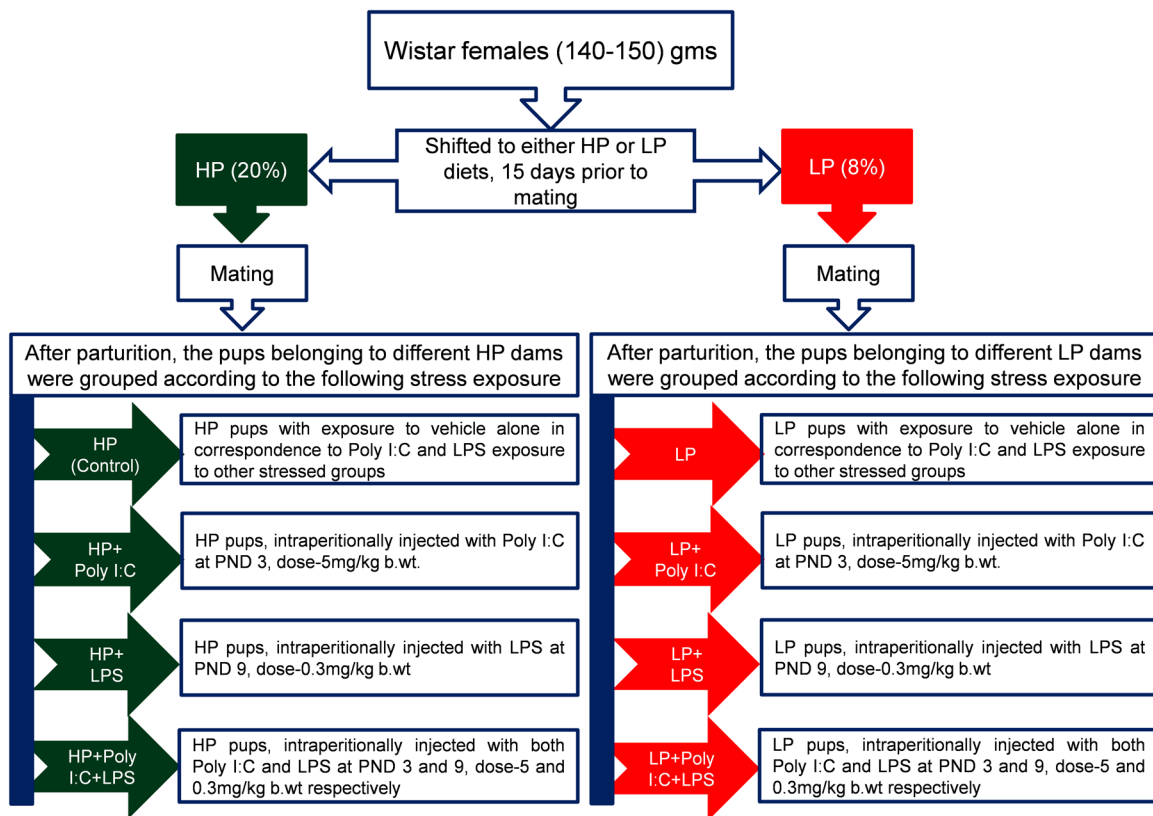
Wistar females (140-150) gms

Shifted to either HP or LP diets, 15 days prior to mating

HP (20%)

LP (8%)

Mating

Mating

After parturition, the pups belonging to different HP dams were grouped according to the following stress exposure

HP (Control)

HP pups with exposure to vehicle alone in correspondence to Poly I:C and LPS exposure to other stressed groups

HP+ Poly I:C

HP pups, intraperitionally injected with Poly I:C at PND 3, dose-5mg/kg b.wt.

HP+ LPS

HP pups, intraperitionally injected with LPS at PND 9, dose-0.3mg/kg b.wt

HP+Poly I:C+LPS

HP pups, intraperitionally injected with both Poly I:C and LPS at PND 3 and 9, dose-5 and 0.3mg/kg b.wt respectively

After parturition, the pups belonging to different LP dams were grouped according to the following stress exposure

LP

LP pups with exposure to vehicle alone in correspondence to Poly I:C and LPS exposure to other stressed groups

LP+ Poly I:C

LP pups, intraperitionally injected with Poly I:C at PND 3, dose-5mg/kg b.wt.

LP+ LPS

LP pups, intraperitionally injected with LPS at PND 9, dose-0.3mg/kg b.wt

LP+Poly I:C+LPS

LP pups, intraperitionally injected with both Poly I:C and LPS at PND 3 and 9, dose-5 and 0.3mg/kg b.wt respectively